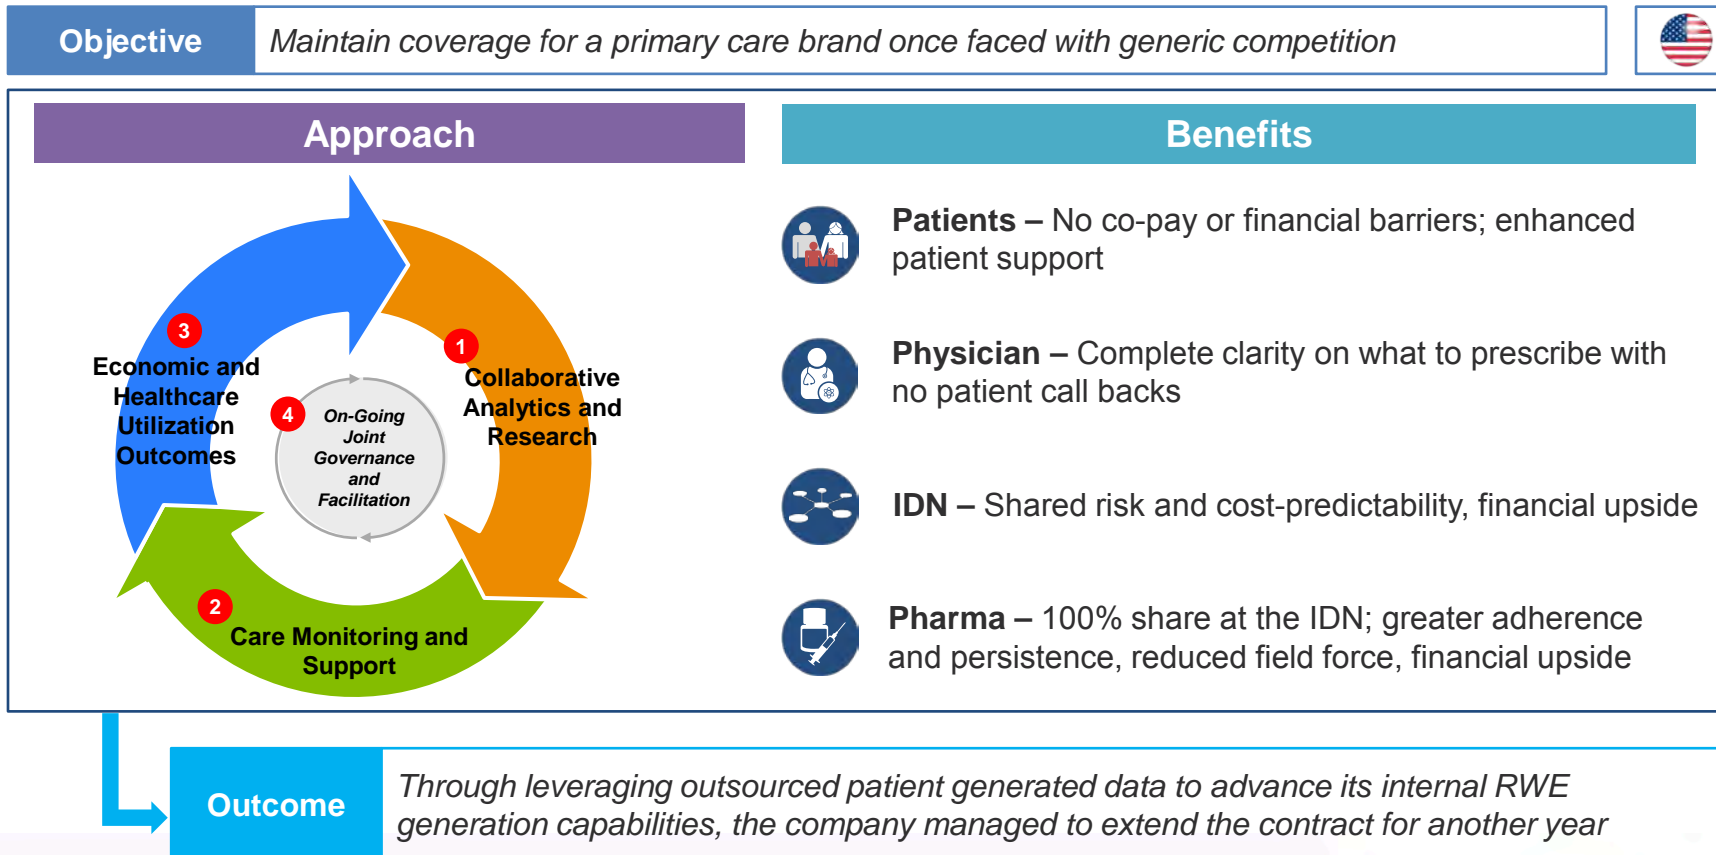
Objective

Maintain coverage for a primary care brand once faced with generic competition

Approach

1 Collaborative Analytics and Research

2 Care Monitoring and Support

3 Economic and Healthcare Utilization Outcomes

4 On-Going Joint Governance and Facilitation

Benefits

Patients – No co-pay or financial barriers; enhanced patient support

Physician – Complete clarity on what to prescribe with no patient call backs

IDN – Shared risk and cost-predictability, financial upside

Pharma – 100% share at the IDN; greater adherence and persistence, reduced field force, financial upside

Outcome

Through leveraging outsourced patient generated data to advance its internal RWE generation capabilities, the company managed to extend the contract for another year